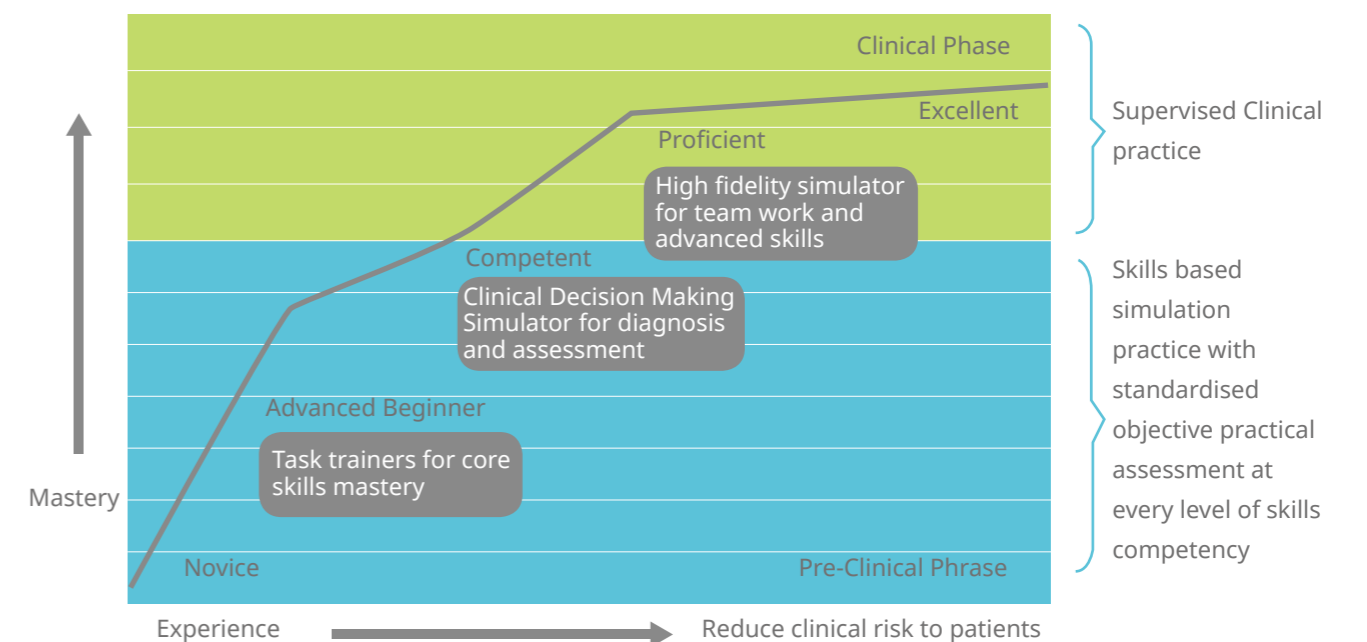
Clinical Phase

Excellent

Proficient

High fidelity simulator for team work and advanced skills

Competent

Clinical Decision Making Simulator for diagnosis and assessment

Advanced Beginner

Task trainers for core skills mastery

Novice

Pre-Clinical Phrase

Mastery

Experience

Reduce clinical risk to patients

Supervised Clinical practice

Skills based simulation practice with standardised objective practical assessment at every level of skills competency